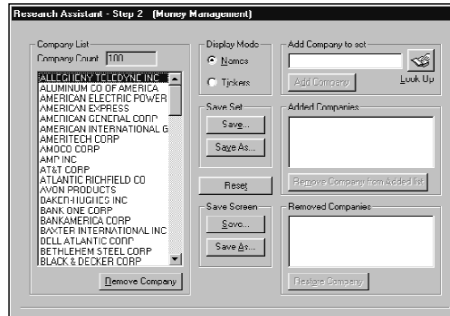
Research Assistant - Step 2 (Money Management)

Company List
Company Count 100

ALLEGHENY TELEDYNE INC
ALUMINUM CO OF AMERICA
AMERICAN ELECTRIC POWER
AMERICAN EXPRESS
AMERICAN GENERAL CORP
AMERICAN INTERNATIONAL G
AMERITECH CORP
AMOCO CORP
AMP INC
AT&T CORP
ATLANTIC RICHFIELD CO
AVON PRODUCTS
BAKER HUGHES INC
BANK ONE CORP
BANKAMERICA CORP
BAXTER INTERNATIONAL INC
BELL ATLANTIC CORP
BETHLEHEM STEEL CORP
BLACK & DECKER CORP

Remove Company

Display Mode
Names
Tickers

Save Set
Save...
Save As...

Reset

Save Screen
Save...
Save As...

Add Company to set
Add Company
Look Up

Added Companies
Remove Company from Added list

Removed Companies
Restore Company